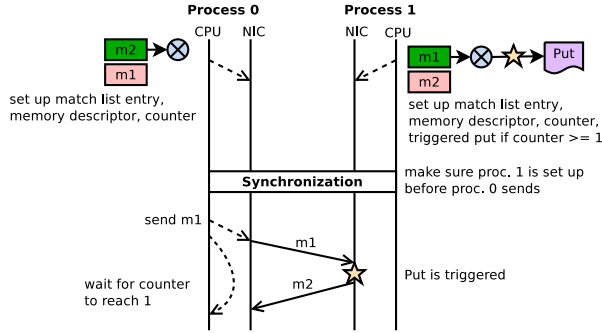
Process 0

CPU NIC

m2

m1

set up match list entry, memory descriptor, counter

Process 1

NIC CPU

m1

Put

m2

set up match list entry, memory descriptor, counter, triggered put if counter >= 1

Synchronization

make sure proc. 1 is set up before proc. 0 sends

send m1

m1

Put is triggered

m2

wait for counter to reach 1